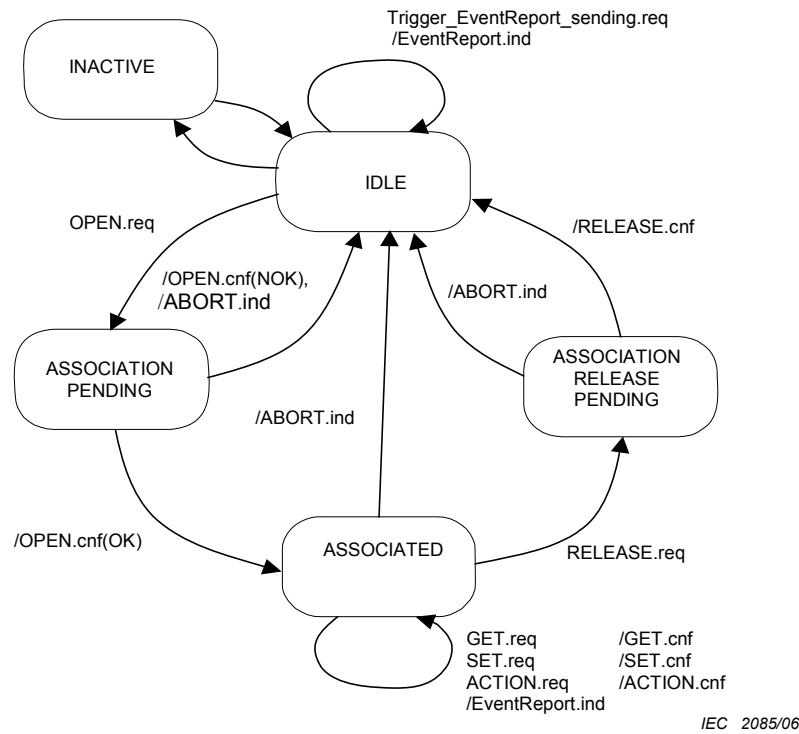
Trigger_EventReport_sending.req
/EventReport.ind

INACTIVE

IDLE

OPEN.req

/OPEN.cnf(NOK),
/ABORT.ind

/ABORT.ind

/RELEASE.cnf

ASSOCIATION PENDING

ASSOCIATION RELEASE PENDING

/ABORT.ind

/OPEN.cnf(OK)

ASSOCIATED

RELEASE.req

| | |
|---|---|
| GET.req | /GET.cnf |
| SET.req | /SET.cnf |
| ACTION.req | /ACTION.cnf |
| /EventReport.ind | |

IEC 2085/06